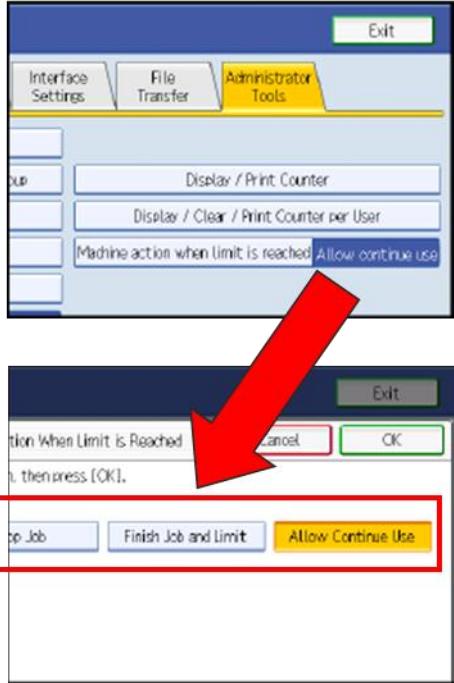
Exit

Interface Settings

File Transfer

Administrator Tools

oup

Display / Print Counter

Display / Clear / Print Counter per User

Machine action when limit is reached

Allow continue use

Exit

tion When Limit is Reached

Cancel

OK

n. then press [OK].

op Job

Finish Job and Limit

Allow Continue Use